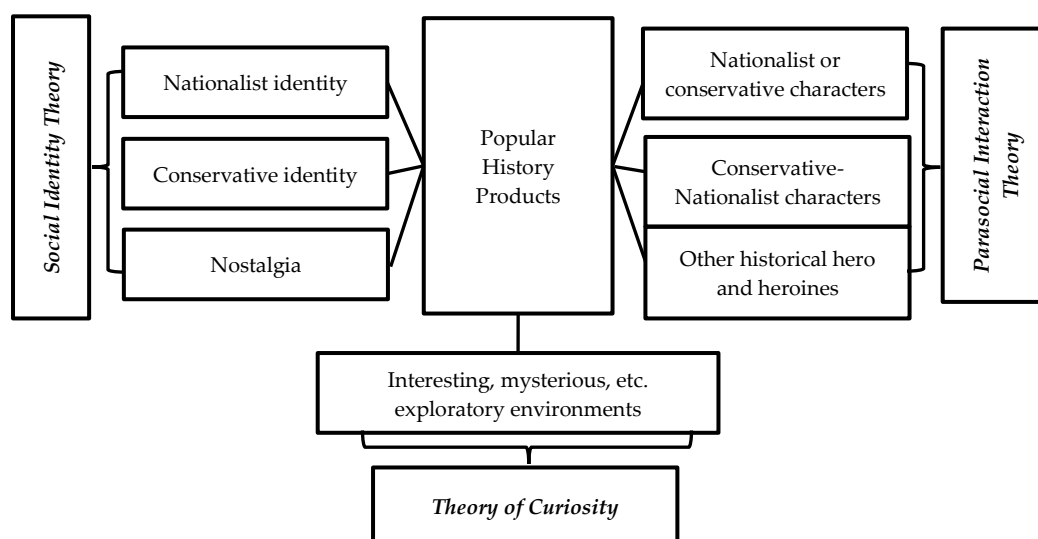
Social Identity Theory

Nationalist identity

Conservative identity

Nostalgia

Popular History Products

Nationalist or conservative characters

Conservative-Nationalist characters

Other historical hero and heroines

Parasocial Interaction Theory

Interesting, mysterious, etc. exploratory environments

Theory of Curiosity